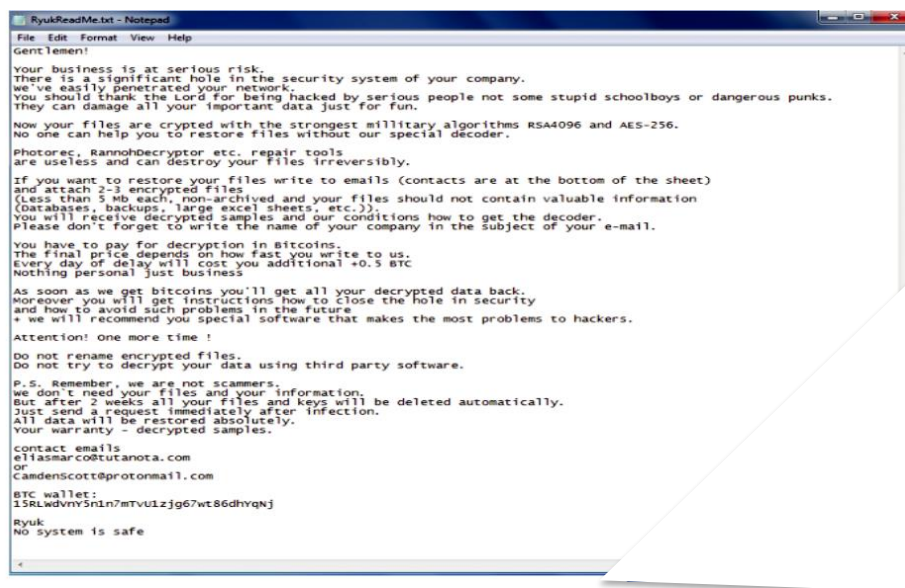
RyukReadMe.txt - Notepad

File Edit Format View Help

Gentlemen!

Your business is at serious risk.
There is a significant hole in the security system of your company.
We've easily penetrated your network.
You should thank the Lord for being hacked by serious people not some stupid schoolboys or dangerous punks.
They can damage all your important data just for fun.

Now your files are crypted with the strongest millitary algorithms RSA4096 and AES-256.
No one can help you to restore files without our special decoder.

Photorec, RannohDecryptor etc. repair tools
are useless and can destroy your files irreversibly.

If you want to restore your files write to emails (contacts are at the bottom of the sheet)
and attach 2-3 encrypted files
(Less than 5 Mb each, non-archived and your files should not contain valuable information
(Databases, backups, large excel sheets, etc.)).
You will receive decrypted samples and our conditions how to get the decoder.
Please don't forget to write the name of your company in the subject of your e-mail.

You have to pay for decryption in Bitcoins.
The final price depends on how fast you write to us.
Every day of delay will cost you additional +0.5 BTC
Nothing personal just business

As soon as we get bitcoins you'll get all your decrypted data back.
Moreover you will get instructions how to close the hole in security
and how to avoid such problems in the future
+ we will recommend you special software that makes the most problems to hackers.

Attention! One more time !

Do not rename encrypted files.
Do not try to decrypt your data using third party software.

P.S. Remember, we are not scammers.
We don't need your files and your information.
But after 2 weeks all your files and keys will be deleted automatically.
Just send a request immediately after infection.
All data will be restored absolutely.
Your warranty - decrypted samples.

contact emails
eliasmarco@tutanota.com
or
CamdenScott@protonmail.com

BTC wallet:
15RLWdVnY5n1n7mTvU1zjg67wt86dhYqNj

Ryuk
No system is safe